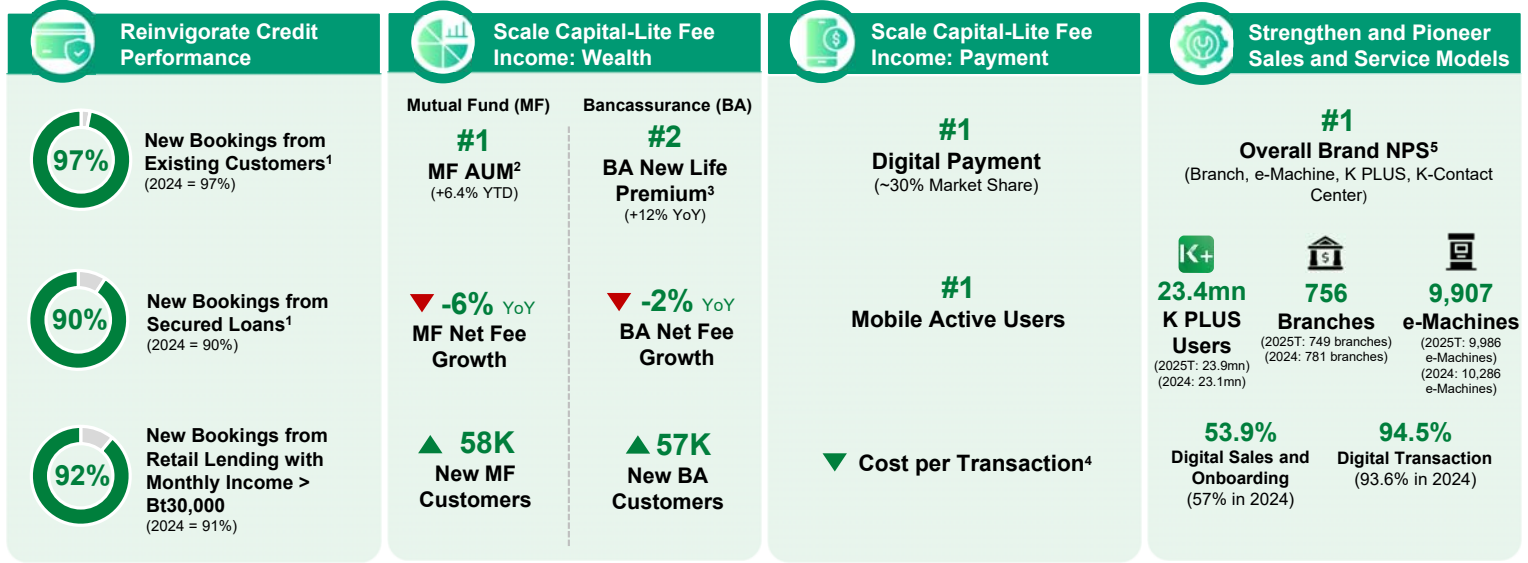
Reinvigorate Credit Performance

97%
New Bookings from Existing Customers$^1$
(2024 = 97%)

90%
New Bookings from Secured Loans$^1$
(2024 = 90%)

92%
New Bookings from Retail Lending with Monthly Income > Bt30,000
(2024 = 91%)

Scale Capital-Lite Fee Income: Wealth

Mutual Fund (MF)
#1
MF AUM$^2$
(+6.4% YTD)

-6% YoY
MF Net Fee Growth

58K
New MF Customers

Bancassurance (BA)
#2
BA New Life Premium$^3$
(+12% YoY)

-2% YoY
BA Net Fee Growth

57K
New BA Customers

Scale Capital-Lite Fee Income: Payment

#1
Digital Payment
(~30% Market Share)

#1
Mobile Active Users

Cost per Transaction$^4$

Strengthen and Pioneer Sales and Service Models

#1
Overall Brand NPS$^5$
(Branch, e-Machine, K PLUS, K-Contact Center)

K+
23.4mn
K PLUS Users
(2025T: 23.9mn)
(2024: 23.1mn)

756
Branches
(2025T: 749 branches)
(2024: 781 branches)

9,907
e-Machines
(2025T: 9,986 e-Machines)
(2024: 10,286 e-Machines)

53.9%
Digital Sales and Onboarding
(57% in 2024)

94.5%
Digital Transaction
(93.6% in 2024)